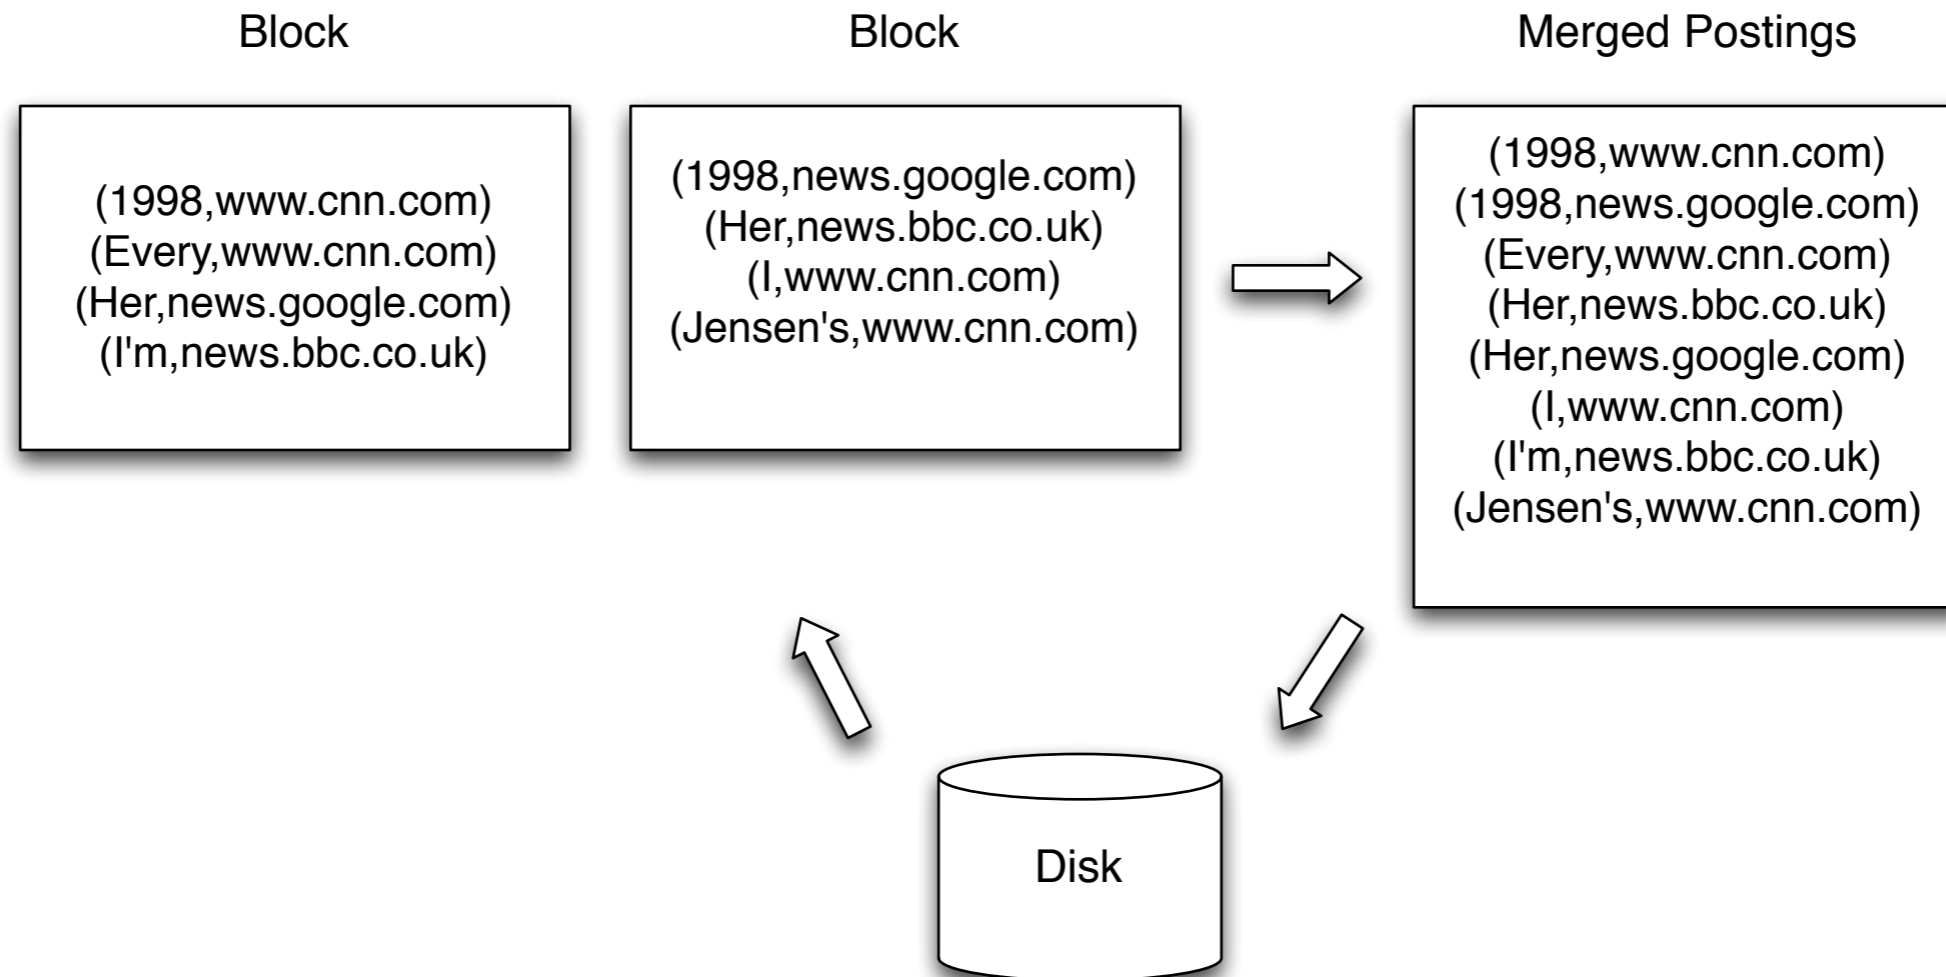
Block

(1998,www.cnn.com)
(Every,www.cnn.com)
(Her,news.google.com)
(I'm,news.bbc.co.uk)

Block

(1998,news.google.com)
(Her,news.bbc.co.uk)
(I,www.cnn.com)
(Jensen's,www.cnn.com)

Merged Postings

(1998,www.cnn.com)
(1998,news.google.com)
(Every,www.cnn.com)
(Her,news.bbc.co.uk)
(Her,news.google.com)
(I,www.cnn.com)
(I'm,news.bbc.co.uk)
(Jensen's,www.cnn.com)

Disk